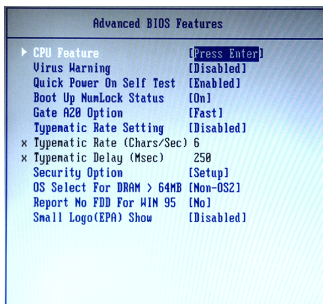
Advanced BIOS Features

▶ CPU Feature [Press Enter]
Virus Warning [Disabled]
Quick Power On Self Test [Enabled]
Boot Up NumLock Status [On]
Gate A20 Option [Fast]
Typematic Rate Setting [Disabled]
x Typematic Rate (Chars/Sec) 6
x Typematic Delay (Msec) 250
Security Option [Setup]
OS Select For DRAM > 64MB [Non-OS2]
Report No FDD For WIN 95 [No]
Small Logo(EPA) Show [Disabled]